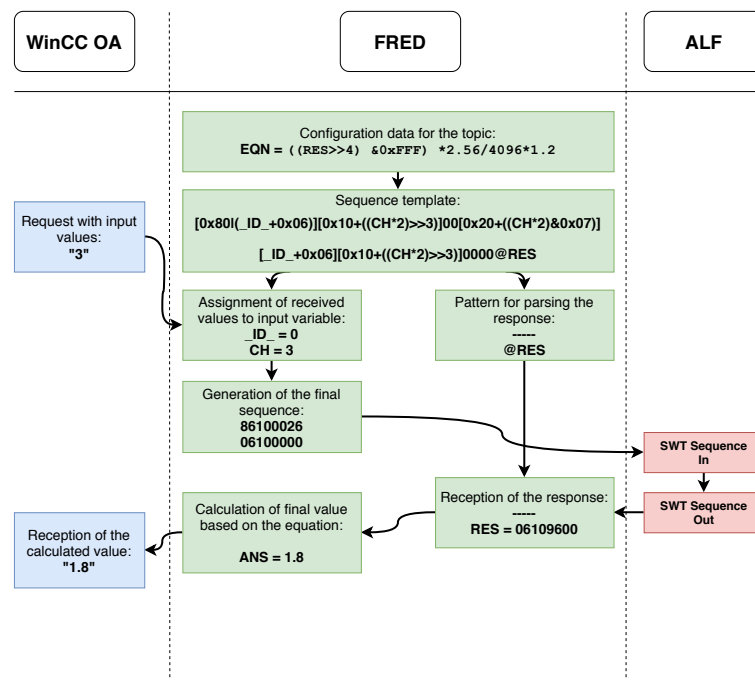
WinCC OA

FRED

ALF

Configuration data for the topic:
EQN = ((RES>>4) &0xFFF) *2.56/4096*1.2

Sequence template:
[0x80|(_ID_+0x06)][0x10+((CH*2)>>3)]00[0x20+((CH*2)&0x07)]
[_ID_+0x06][0x10+((CH*2)>>3)]0000@RES

Request with input values:
"3"

Assignment of received values to input variable:
_ID_ = 0
CH = 3

Pattern for parsing the response:
-----
@RES

Generation of the final sequence:
86100026
06100000

SWT Sequence In

SWT Sequence Out

Reception of the response:
-----
RES = 06109600

Calculation of final value based on the equation:
ANS = 1.8

Reception of the calculated value:
"1.8"